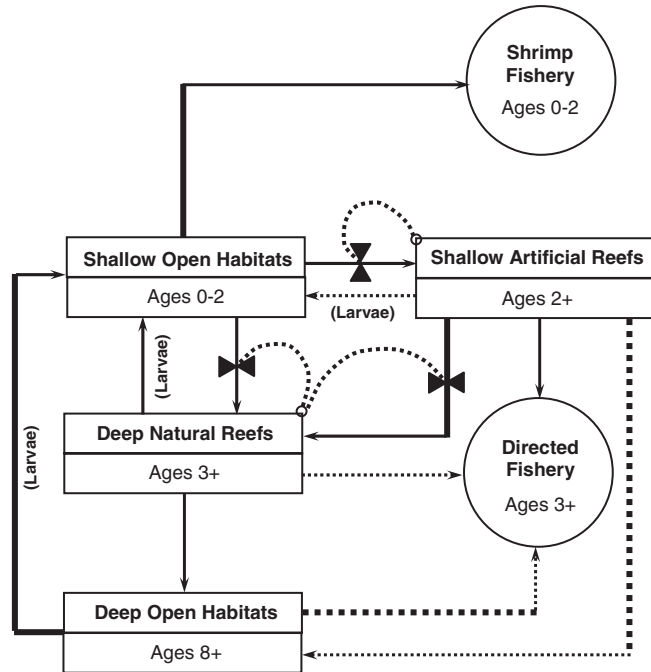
Shrimp Fishery
Ages 0-2

Shallow Open Habitats
Ages 0-2

Shallow Artificial Reefs
Ages 2+

(Larvae)

(Larvae)

(Larvae)

Deep Natural Reefs
Ages 3+

Directed Fishery
Ages 3+

Deep Open Habitats
Ages 8+